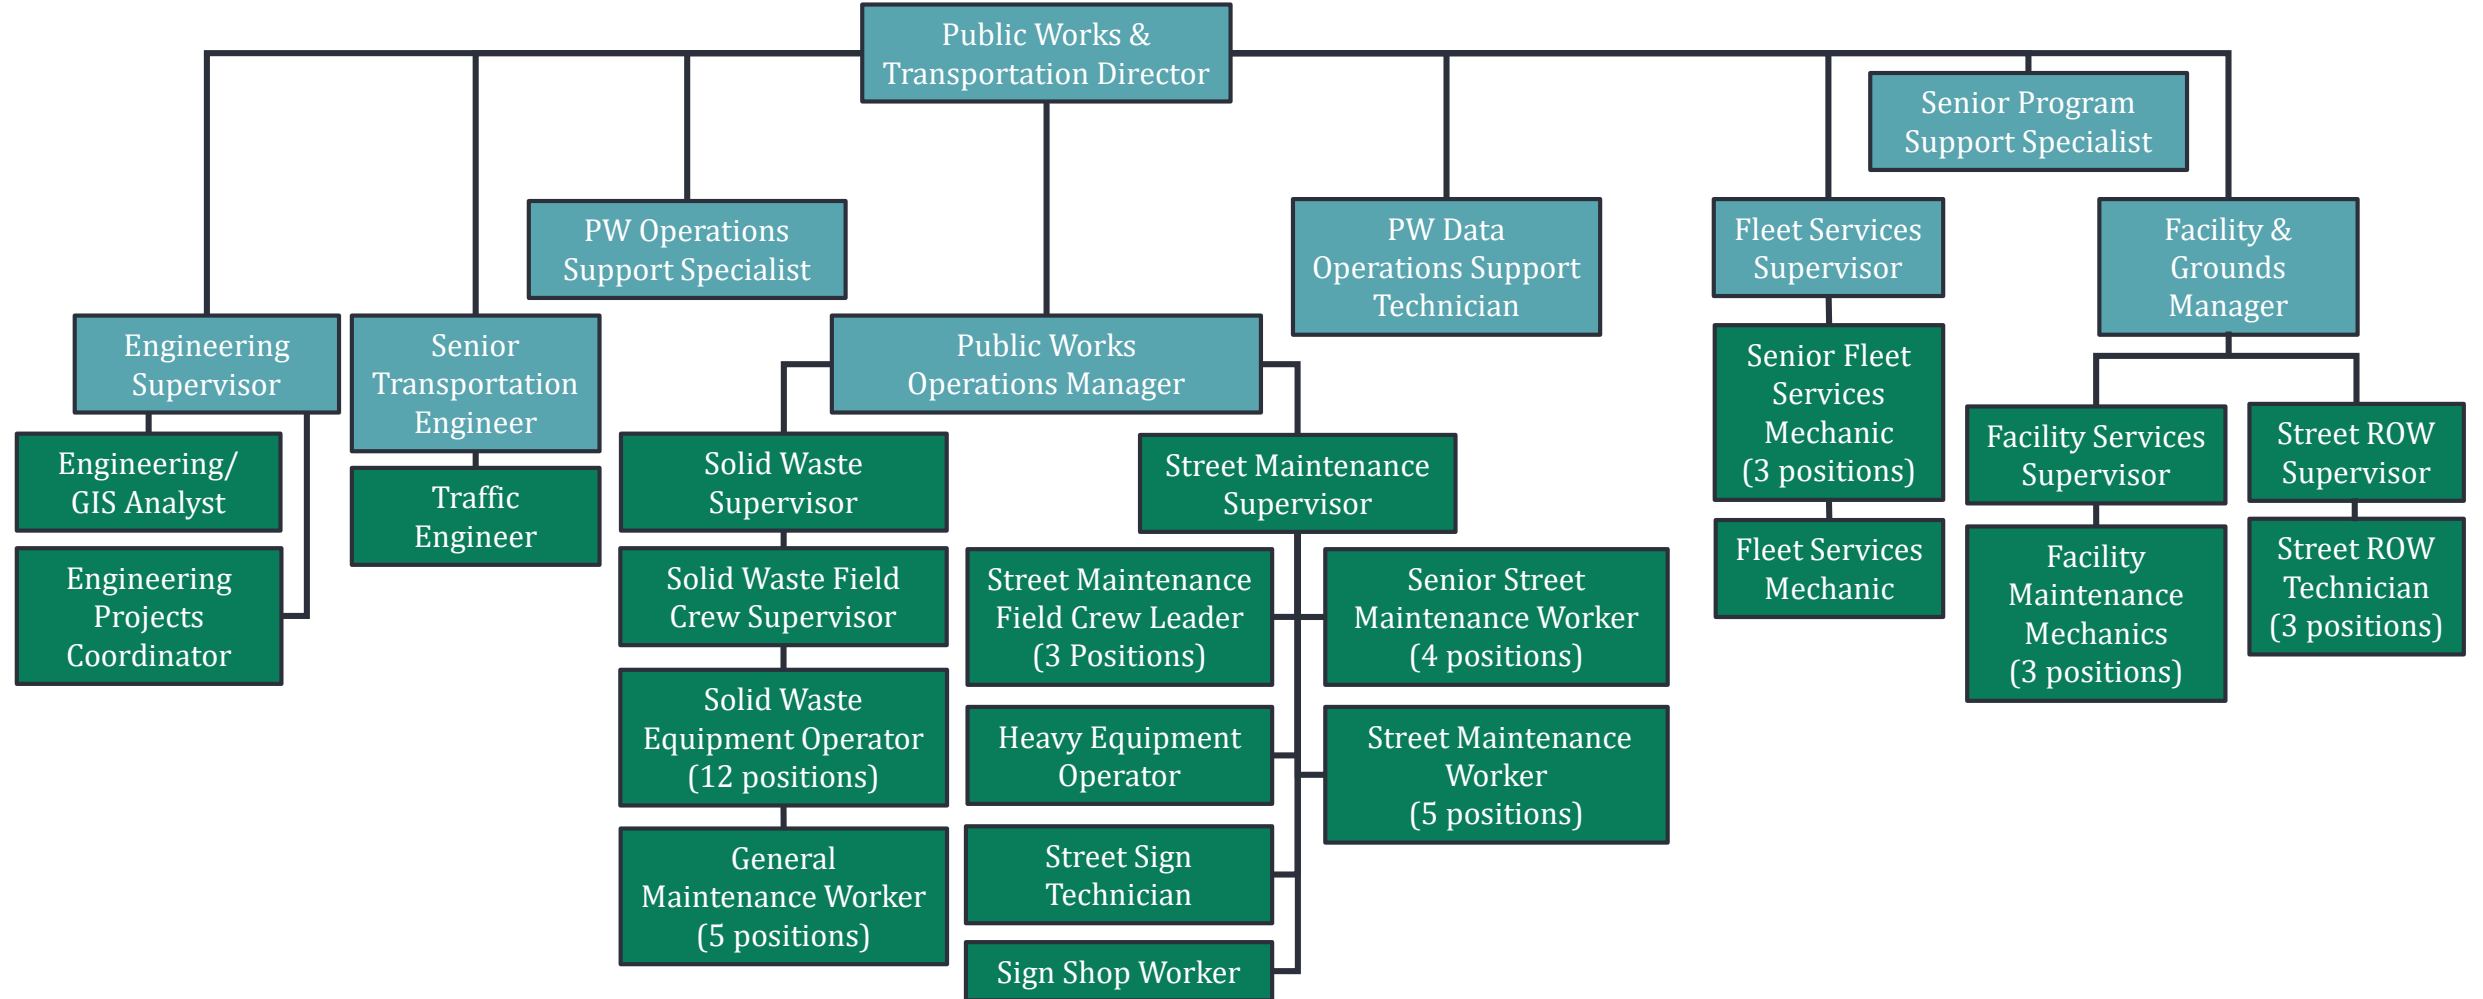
Public Works & Transportation Director

Senior Program Support Specialist

PW Operations Support Specialist

PW Data Operations Support Technician

Fleet Services Supervisor

Facility & Grounds Manager

Engineering Supervisor

Senior Transportation Engineer

Public Works Operations Manager

Senior Fleet Services Mechanic (3 positions)

Engineering/ GIS Analyst

Traffic Engineer

Solid Waste Supervisor

Street Maintenance Supervisor

Facility Services Supervisor

Street ROW Supervisor

Engineering Projects Coordinator

Solid Waste Field Crew Supervisor

Street Maintenance Field Crew Leader (3 Positions)

Senior Street Maintenance Worker (4 positions)

Fleet Services Mechanic

Facility Maintenance Mechanics (3 positions)

Street ROW Technician (3 positions)

Solid Waste Equipment Operator (12 positions)

Heavy Equipment Operator

Street Maintenance Worker (5 positions)

General Maintenance Worker (5 positions)

Street Sign Technician

Sign Shop Worker